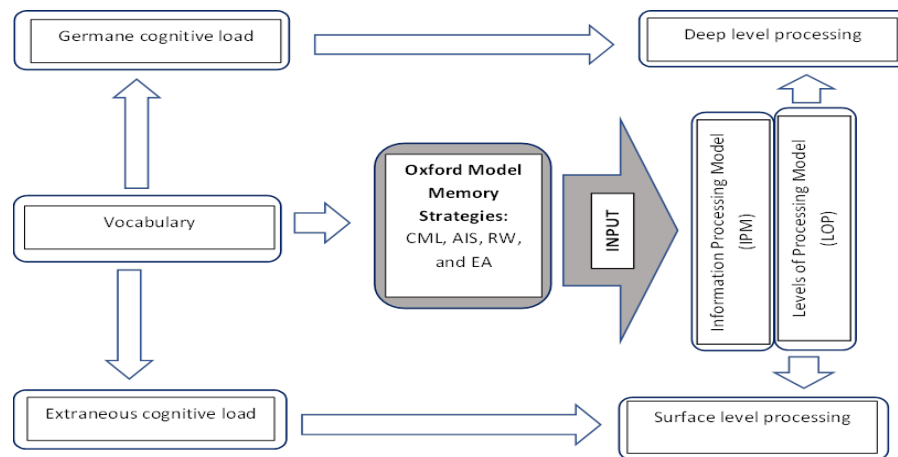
Germane cognitive load

Deep level processing

Vocabulary

**Oxford Model Memory Strategies:** CML, AIS, RW, and EA

INPUT

Information Processing Model (IPM)

Levels of Processing Model (LOP)

Extraneous cognitive load

Surface level processing